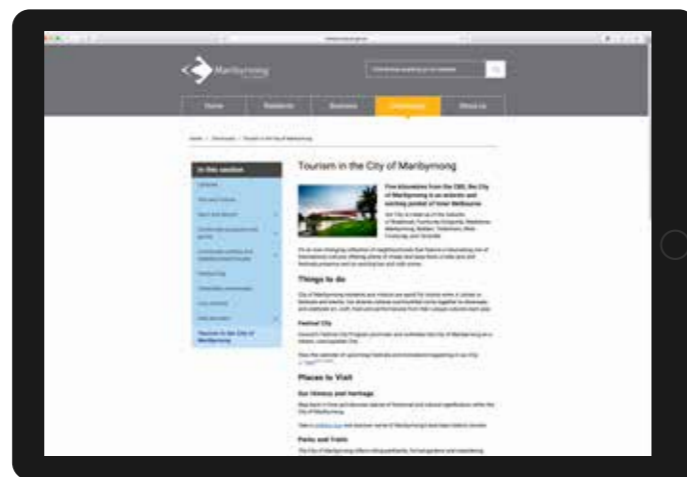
Maribyrnong

Home | Residents | Business | Community | About us

In this section

Tourism in the City of Maribyrnong

Five kilometres from the CBD, the City of Maribyrnong is an eclectic and exciting pocket of inner Melbourne

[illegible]

Things to do

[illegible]

Festival City

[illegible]

Places to Visit

Our history and heritage

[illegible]

Parks and Trails

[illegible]

Tourism in the City of Maribyrnong